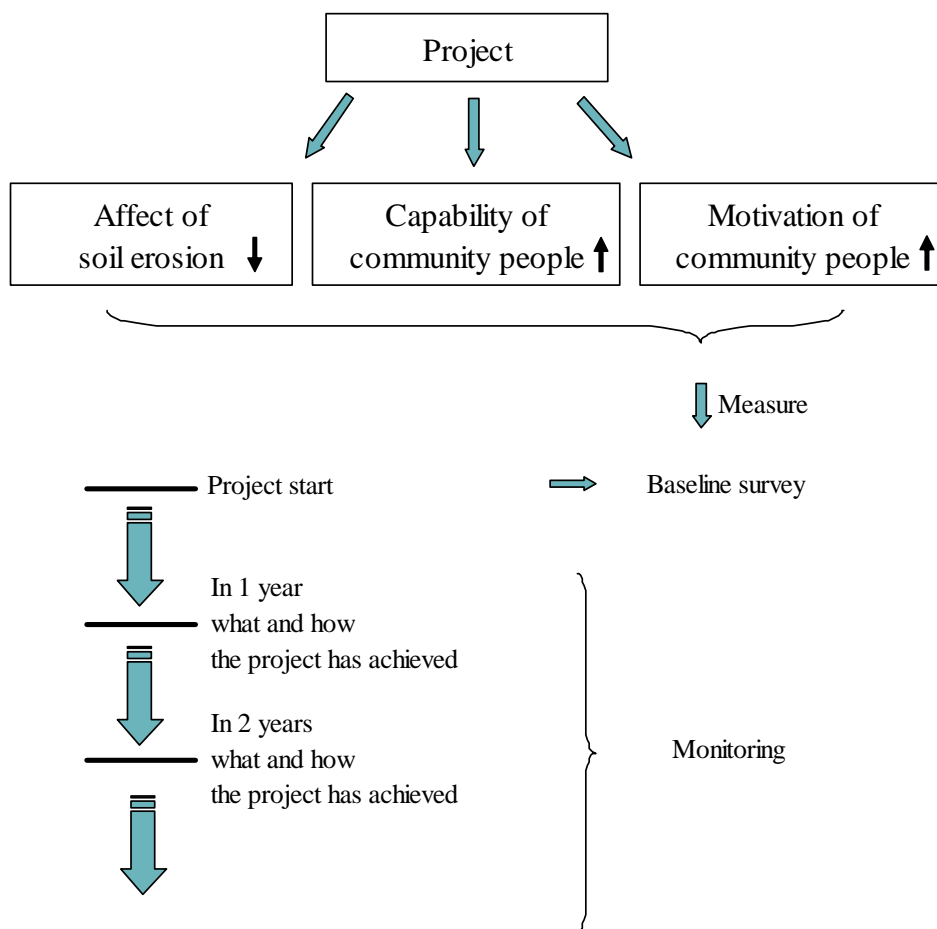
Project

Affect of soil erosion ↓

Capability of community people ↑

Motivation of community people ↑

Measure

Project start

Baseline survey

In 1 year what and how the project has achieved

In 2 years what and how the project has achieved

Monitoring